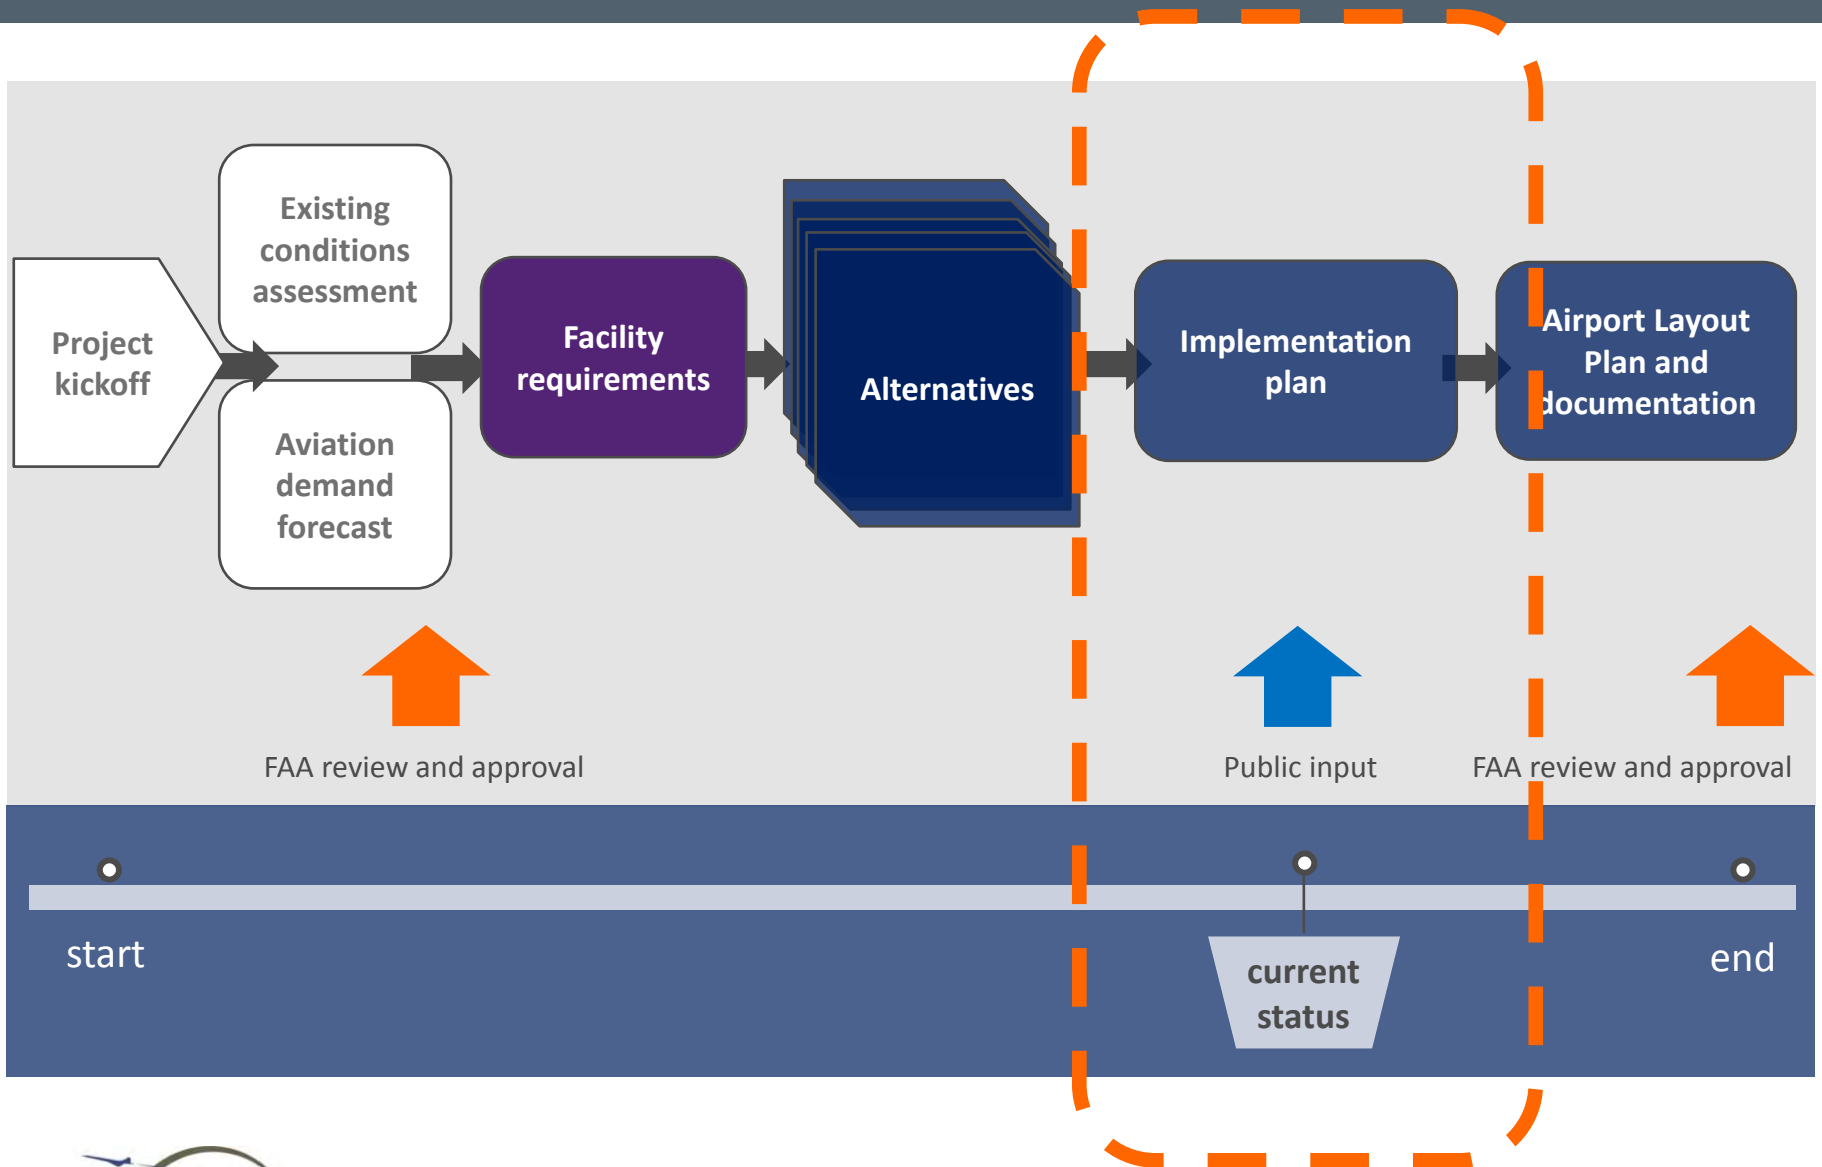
Project kickoff

Existing conditions assessment

Aviation demand forecast

Facility requirements

Alternatives

Implementation plan

Airport Layout Plan and documentation

FAA review and approval

Public input

FAA review and approval

start

current status

end